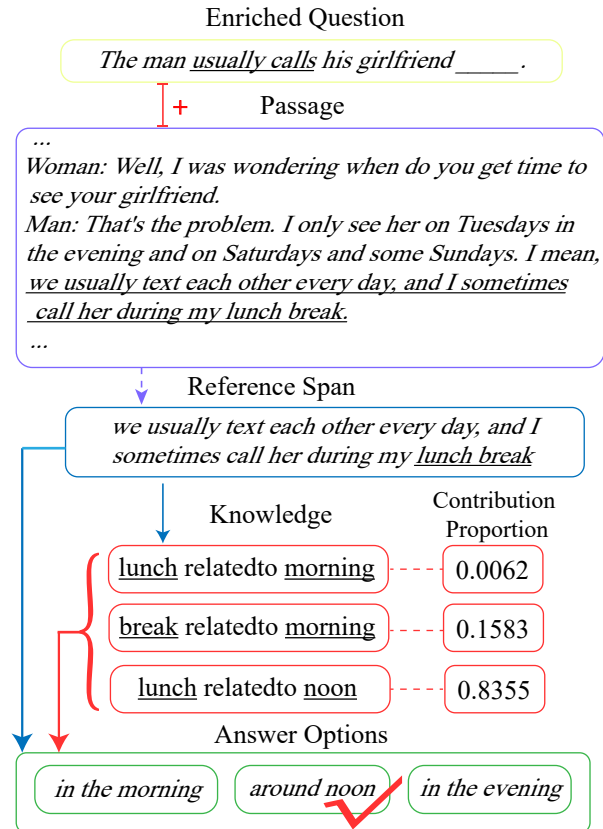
Enriched Question

The man usually calls his girlfriend _____.

+

Passage

...
Woman: Well, I was wondering when do you get time to see your girlfriend.
Man: That's the problem. I only see her on Tuesdays in the evening and on Saturdays and some Sundays. I mean, we usually text each other every day, and I sometimes call her during my lunch break.
...

Reference Span

we usually text each other every day, and I sometimes call her during my lunch break

Knowledge

Contribution Proportion

lunch relatedto morning 0.0062

break relatedto morning 0.1583

lunch relatedto noon 0.8355

Answer Options

in the morning

around noon

in the evening